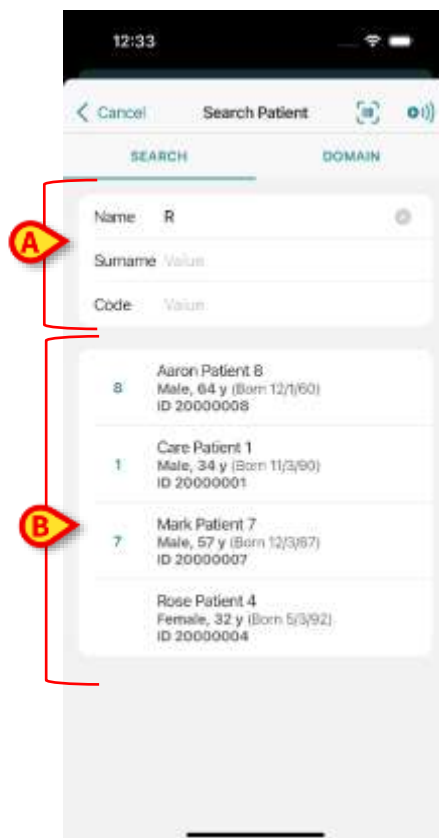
12:33

< Cancel Search Patient

SEARCH DOMAIN

A

Name R

Surname Value

Code Value

B

8 Aaron Patient 8
Male, 64 y (Born 12/1/60)
ID 20000008

1 Care Patient 1
Male, 34 y (Born 11/3/90)
ID 20000001

7 Mark Patient 7
Male, 57 y (Born 12/3/67)
ID 20000007

Rose Patient 4
Female, 32 y (Born 5/3/92)
ID 20000004